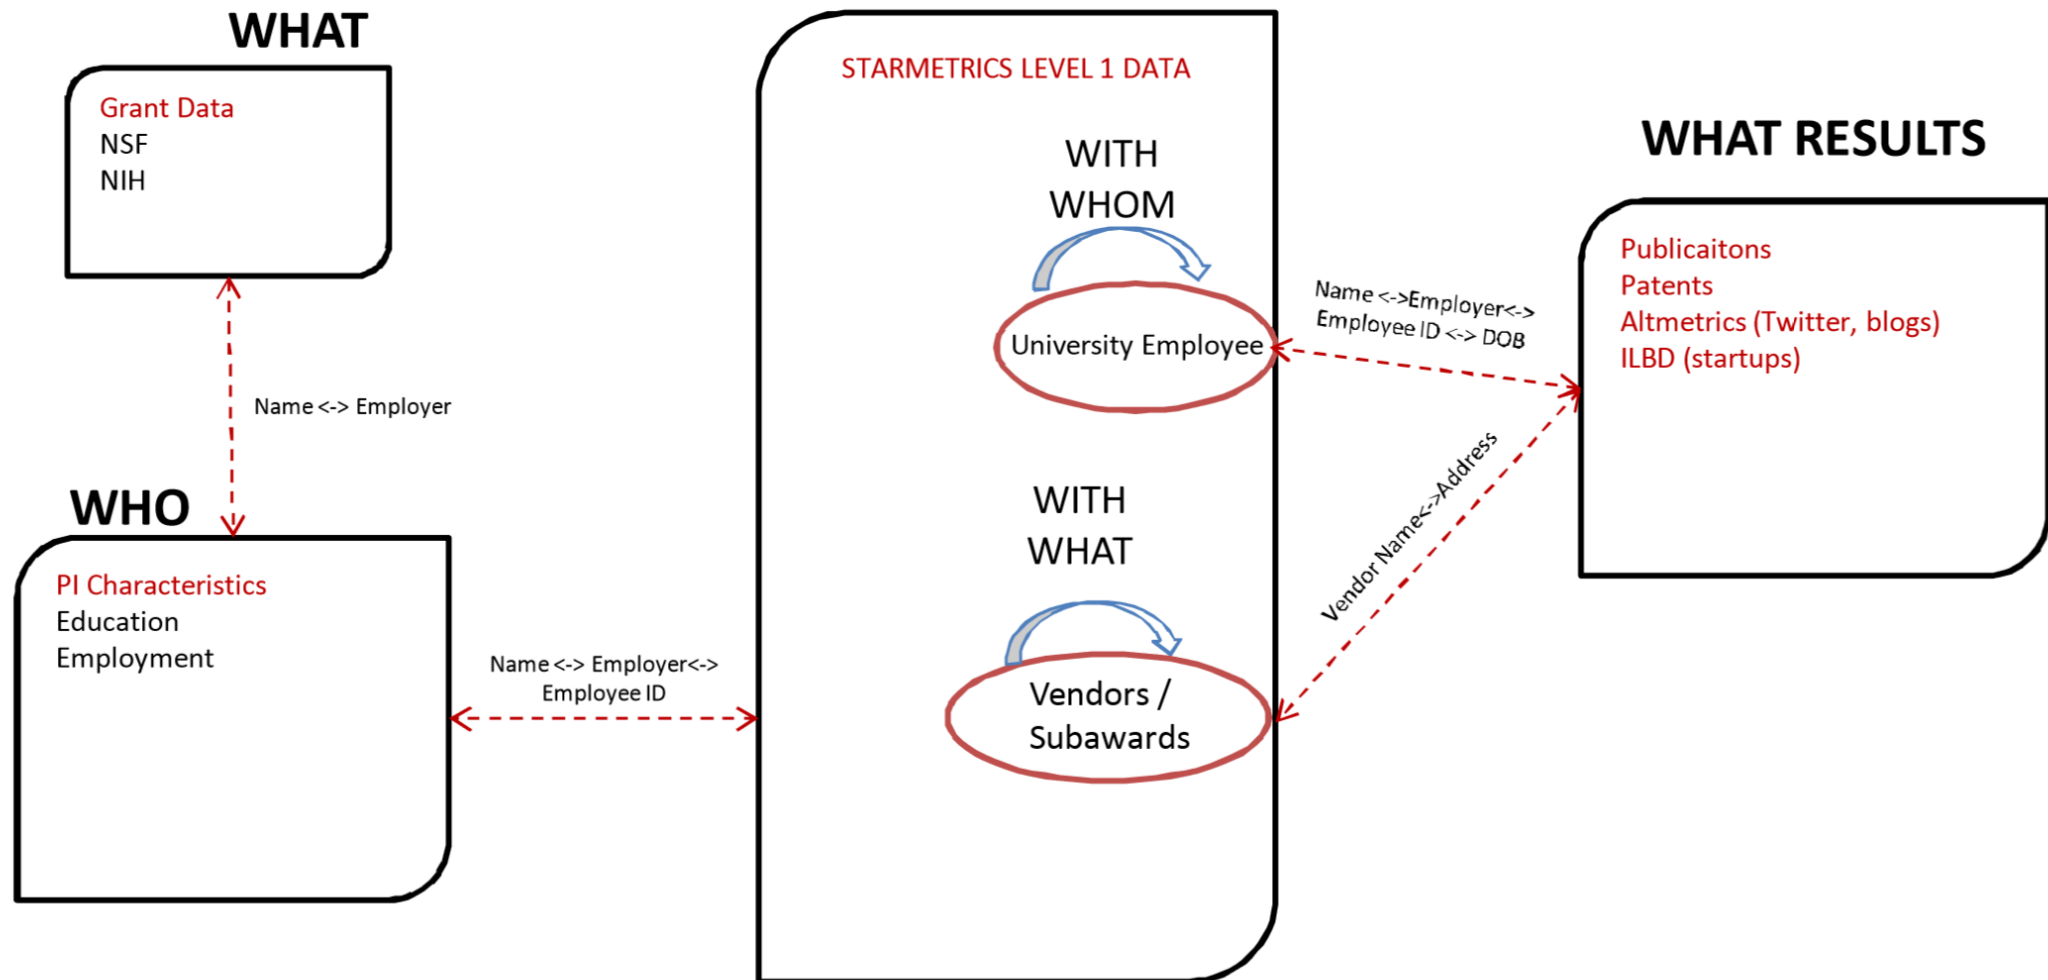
WHAT

Grant Data
NSF
NIH

Name <-> Employer

WHO

PI Characteristics
Education
Employment

Name <-> Employer<->
Employee ID

STARMETRICS LEVEL 1 DATA

WITH
WHOM

University Employee

WITH
WHAT

Vendors /
Subawards

Name <->Employer<->
Employee ID <-> DOB

Vendor Name<->Address

WHAT RESULTS

Publicaitons
Patents
Altmetrics (Twitter, blogs)
ILBD (startups)